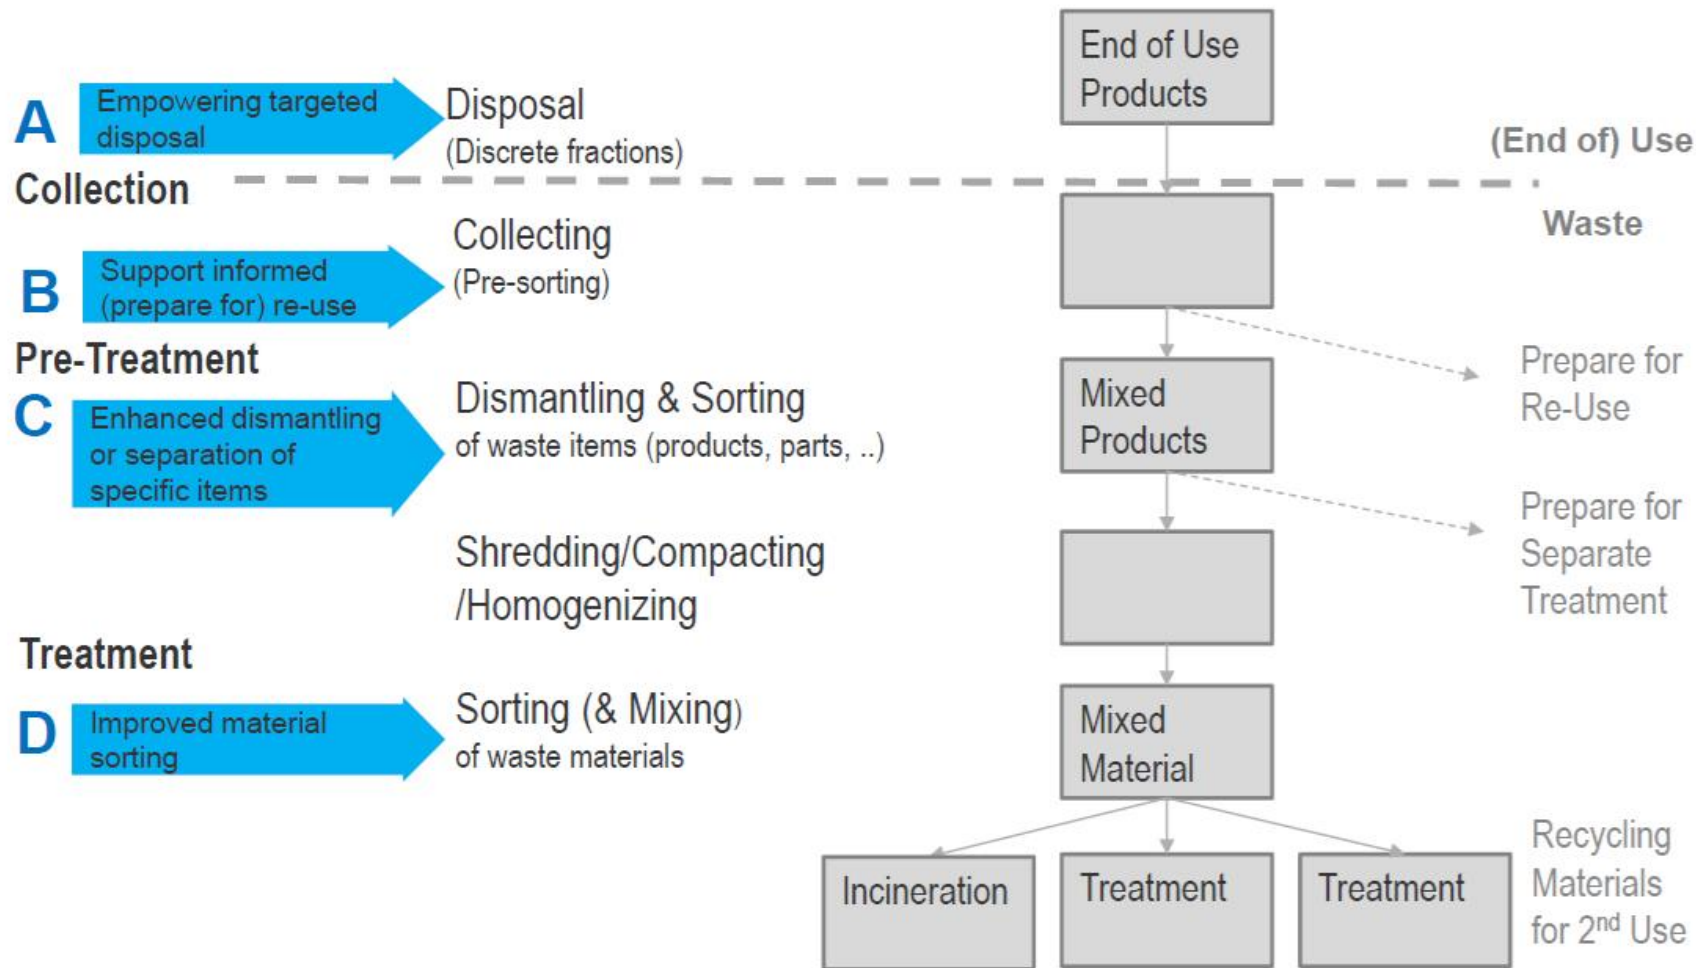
End of Use Products

A Empowering targeted disposal

Disposal (Discrete fractions)

(End of) Use

Collection

Waste

Collecting (Pre-sorting)

B Support informed (prepare for) re-use

Pre-Treatment

Prepare for Re-Use

C Enhanced dismantling or separation of specific items

Dismantling & Sorting of waste items (products, parts, ..)

Mixed Products

Prepare for Separate Treatment

Shredding/Compacting /Homogenizing

Treatment

D Improved material sorting

Sorting (& Mixing) of waste materials

Mixed Material

Incineration

Treatment

Treatment

Recycling Materials for 2$^{nd}$ Use